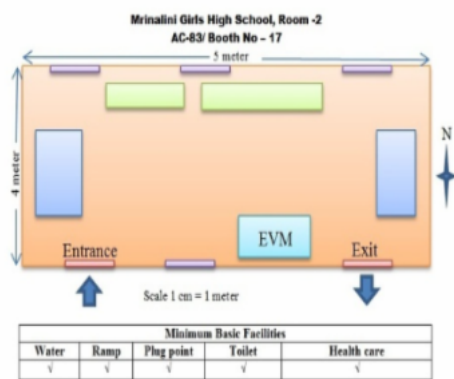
Mrinalini Girls High School, Room -2
AC-83/ Booth No – 17

5 meter

4 meter

N

Entrance

EVM

Exit

Scale 1 cm = 1 meter

| Minimum Basic Facilities | | | | |
|---|---|---|---|---|
| Water | Ramp | Plug point | Toilet | Health care |
| √ | √ | √ | √ | √ |